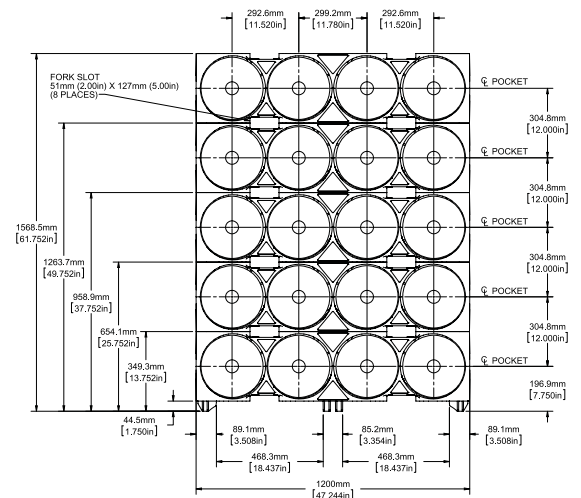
292.6mm [11.520in]
299.2mm [11.780in]
292.6mm [11.520in]

FORK SLOT
51mm (2.00in) X 127mm (5.00in)
(8 PLACES)

℄ POCKET
304.8mm [12.000in]
℄ POCKET
304.8mm [12.000in]
℄ POCKET
304.8mm [12.000in]
℄ POCKET
304.8mm [12.000in]
℄ POCKET
196.9mm [7.750in]

1568.5mm [61.752in]
1263.7mm [49.752in]
958.9mm [37.752in]
654.1mm [25.752in]
349.3mm [13.752in]
44.5mm [1.750in]

89.1mm [3.508in]
85.2mm [3.354in]
89.1mm [3.508in]
468.3mm [18.437in]
468.3mm [18.437in]
1200mm [47.244in]